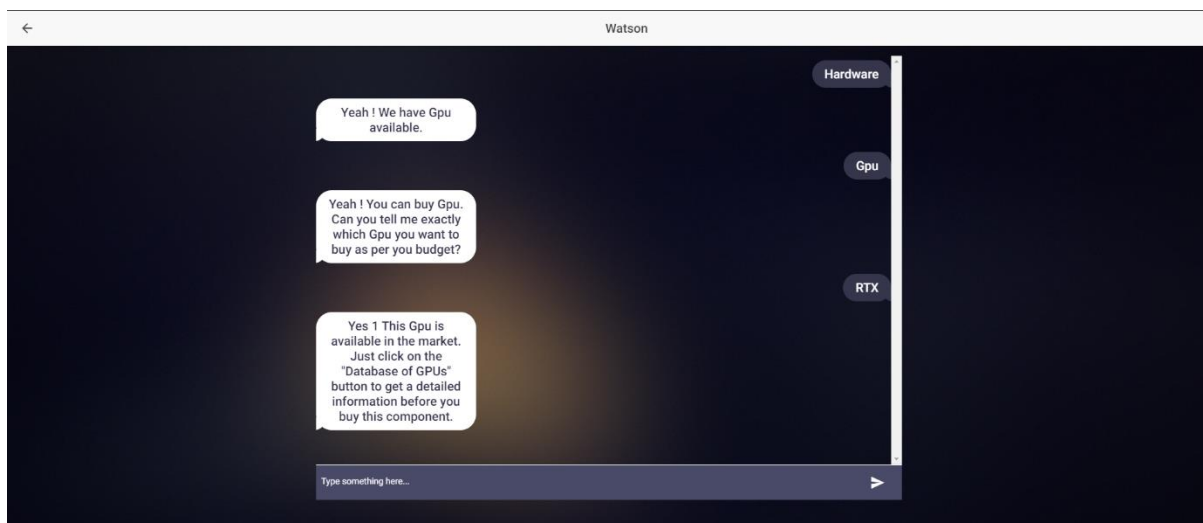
←

Watson

Hardware

Yeah ! We have Gpu available.

Gpu

Yeah ! You can buy Gpu. Can you tell me exactly which Gpu you want to buy as per you budget?

RTX

Yes 1 This Gpu is available in the market. Just click on the "Database of GPUs" button to get a detailed information before you buy this component.

Type something here...